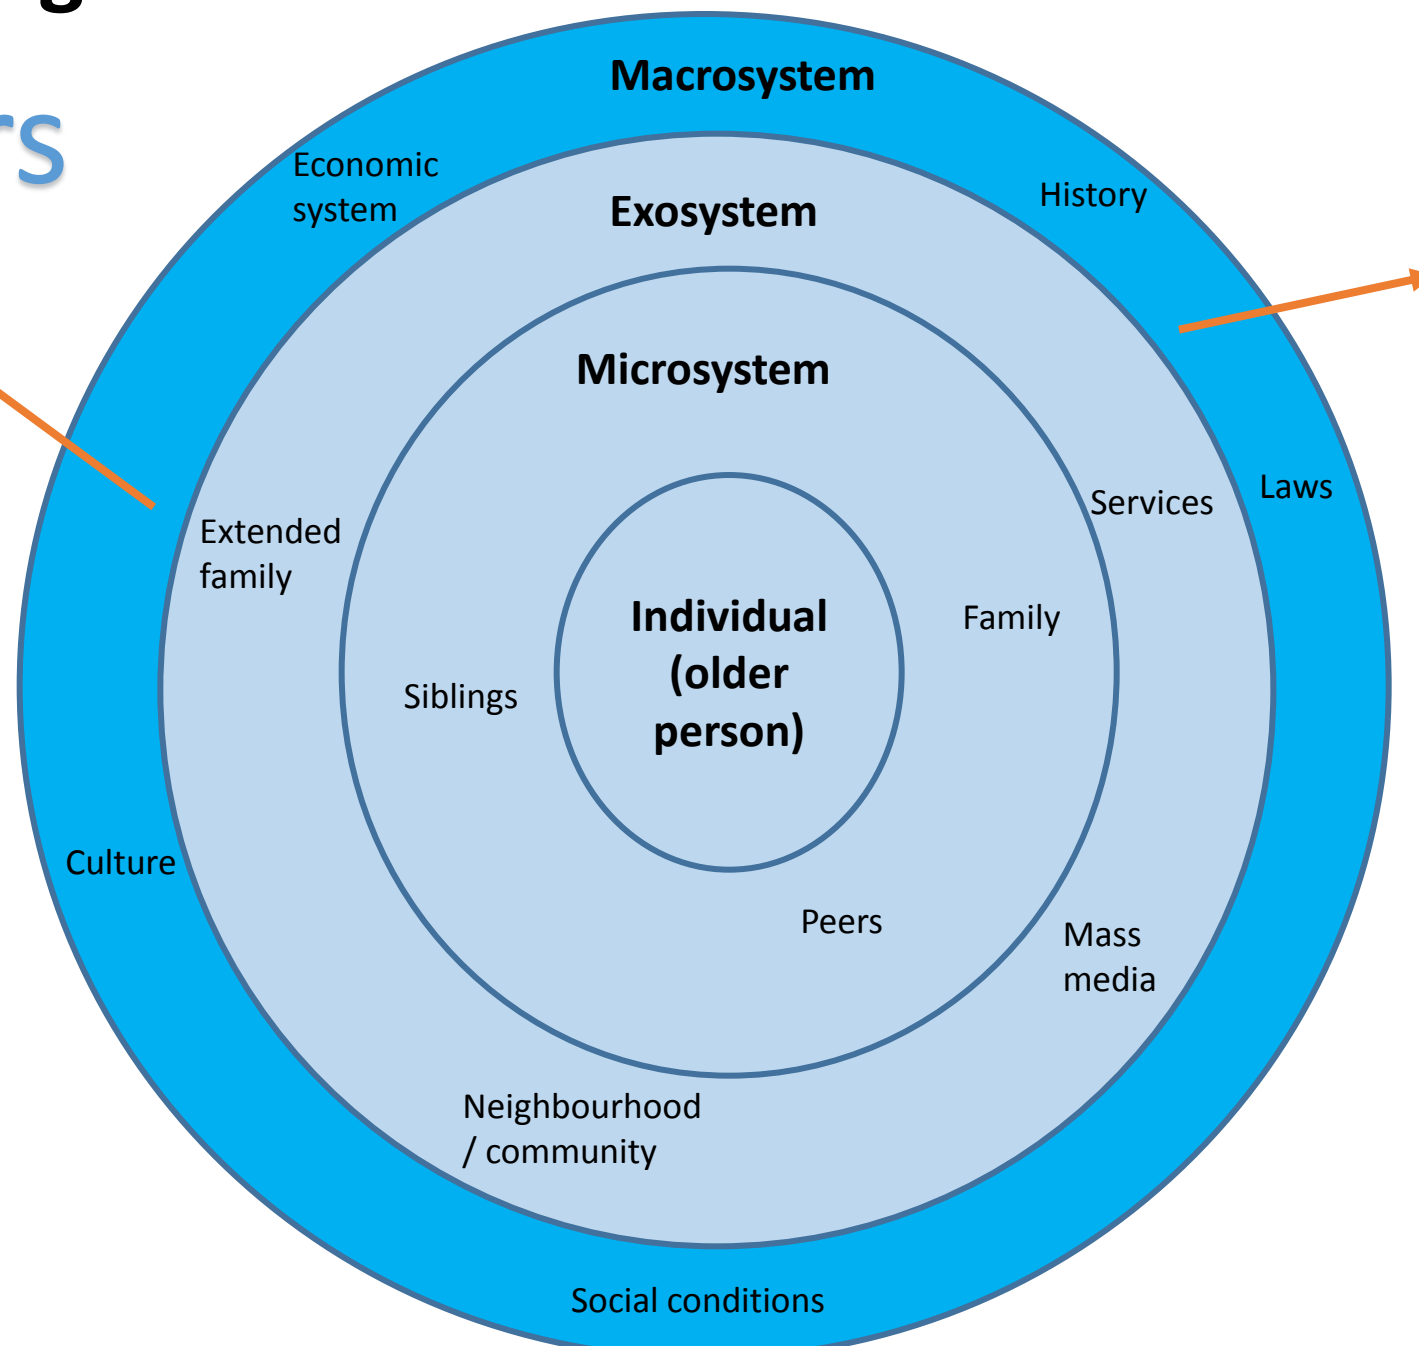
rs

Macrosystem

Economic system

History

Exosystem

Microsystem

Services

Laws

Extended family

Individual (older person)

Family

Siblings

Culture

Peers

Mass media

Neighbourhood / community

Social conditions